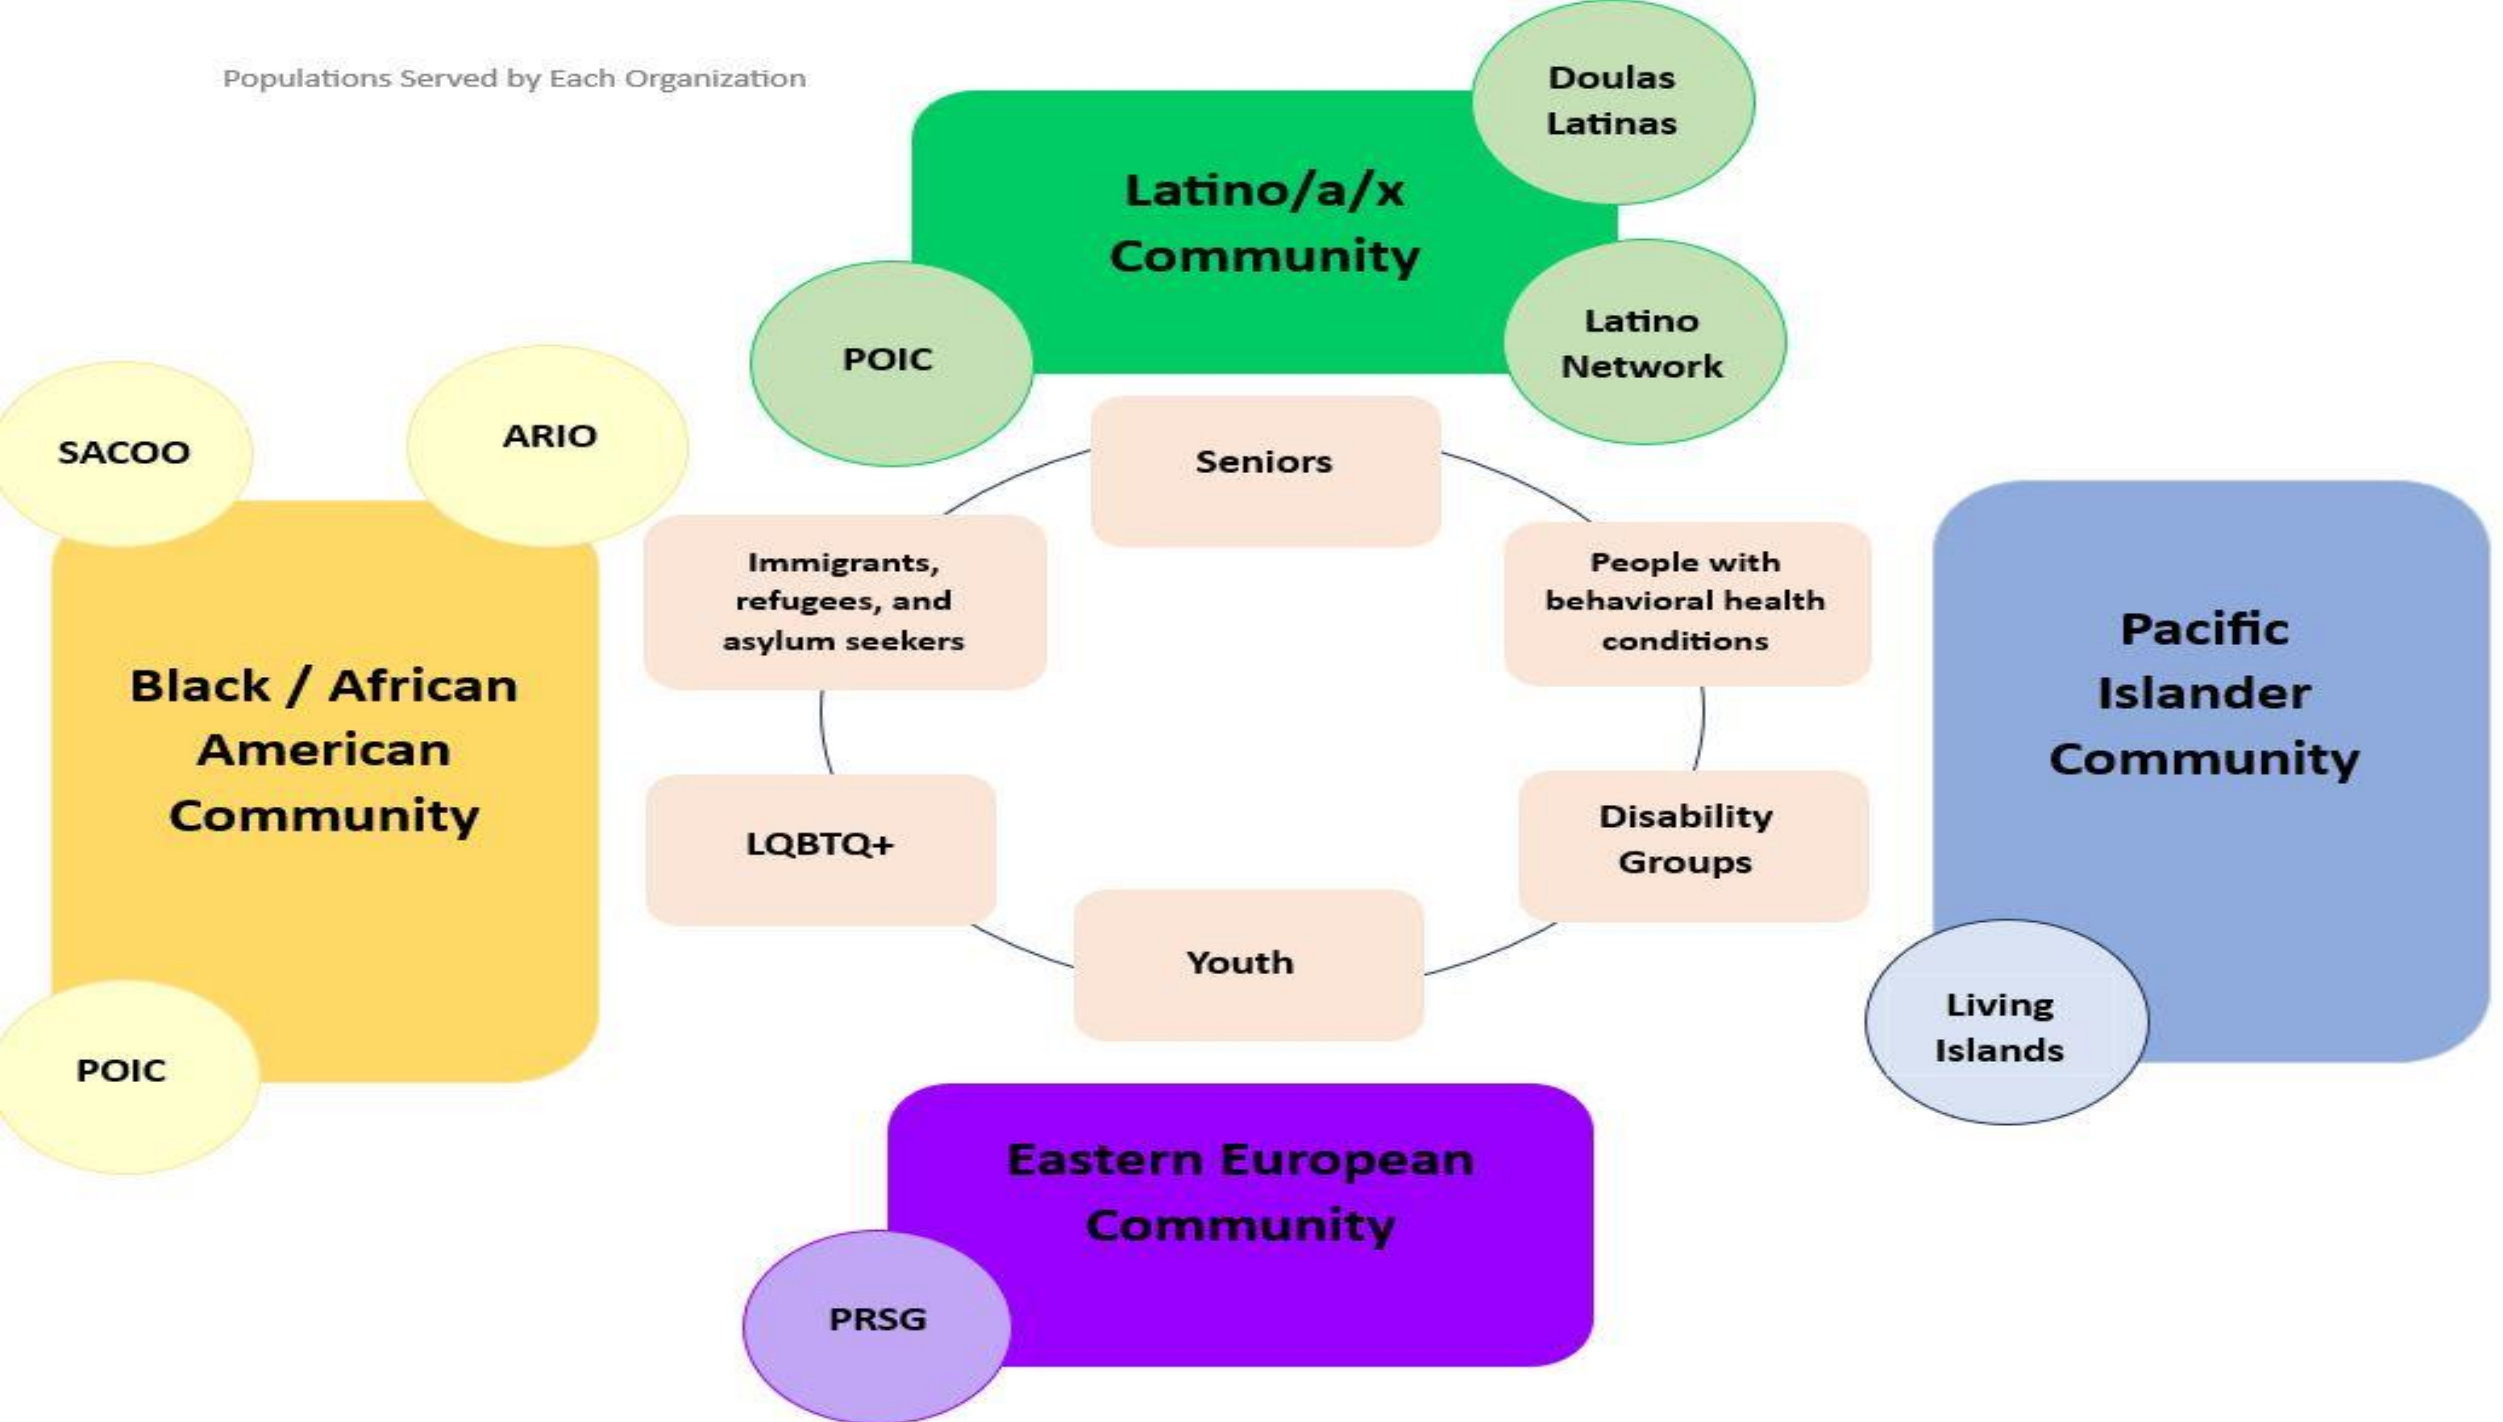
Populations Served by Each Organization

Doulas Latinas

Latino/a/x Community

POIC

Latino Network

SACOO

ARIO

Seniors

Immigrants, refugees, and asylum seekers

People with behavioral health conditions

Black / African American Community

Pacific Islander Community

LQBTQ+

Disability Groups

Youth

POIC

Living Islands

Eastern European Community

PRSG